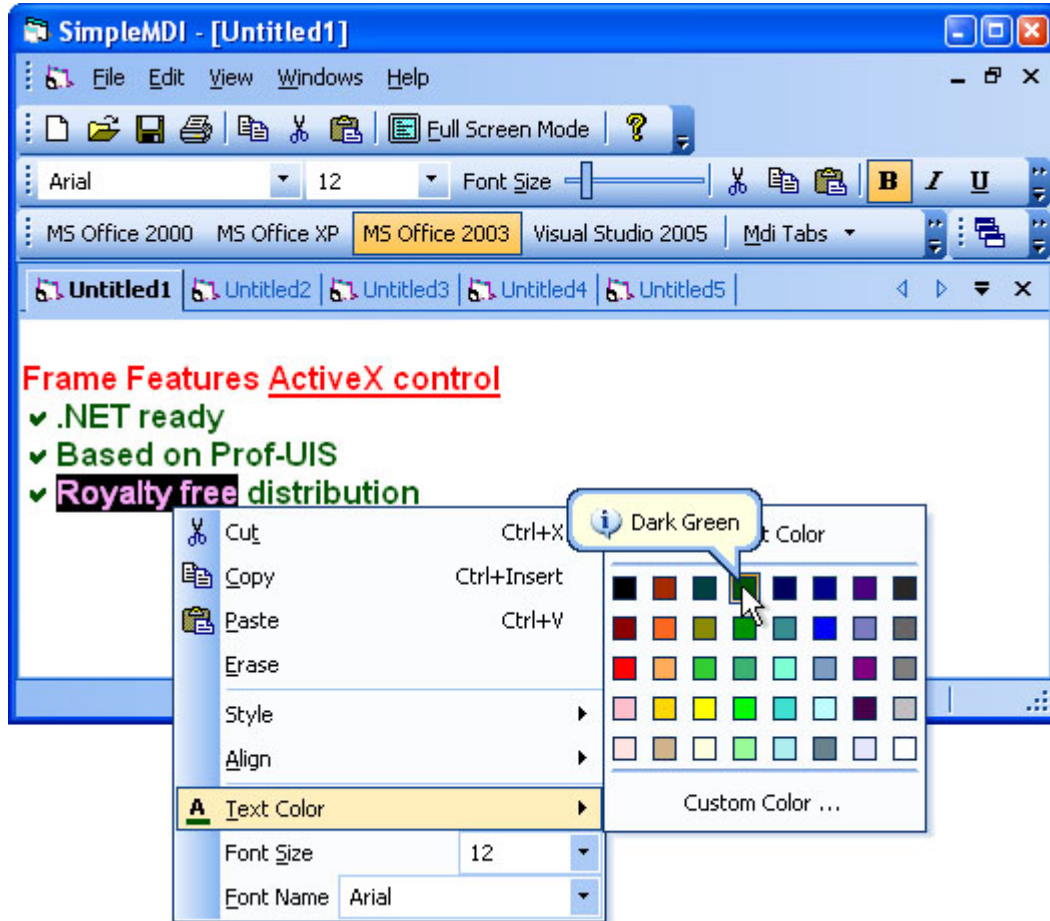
SimpleMDI - [Untitled1]

File Edit View Windows Help

Full Screen Mode

Arial 12 Font Size B I U

MS Office 2000 MS Office XP MS Office 2003 Visual Studio 2005 Mdi Tabs

Untitled1 Untitled2 Untitled3 Untitled4 Untitled5

Frame Features ActiveX control
✔ .NET ready
✔ Based on Prof-UIS
✔ Royalty free distribution

Cut Ctrl+X
Copy Ctrl+Insert
Paste Ctrl+V
Erase
Style
Align
A Text Color
Font Size 12
Font Name Arial

Dark Green
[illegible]t Color

Custom Color ...